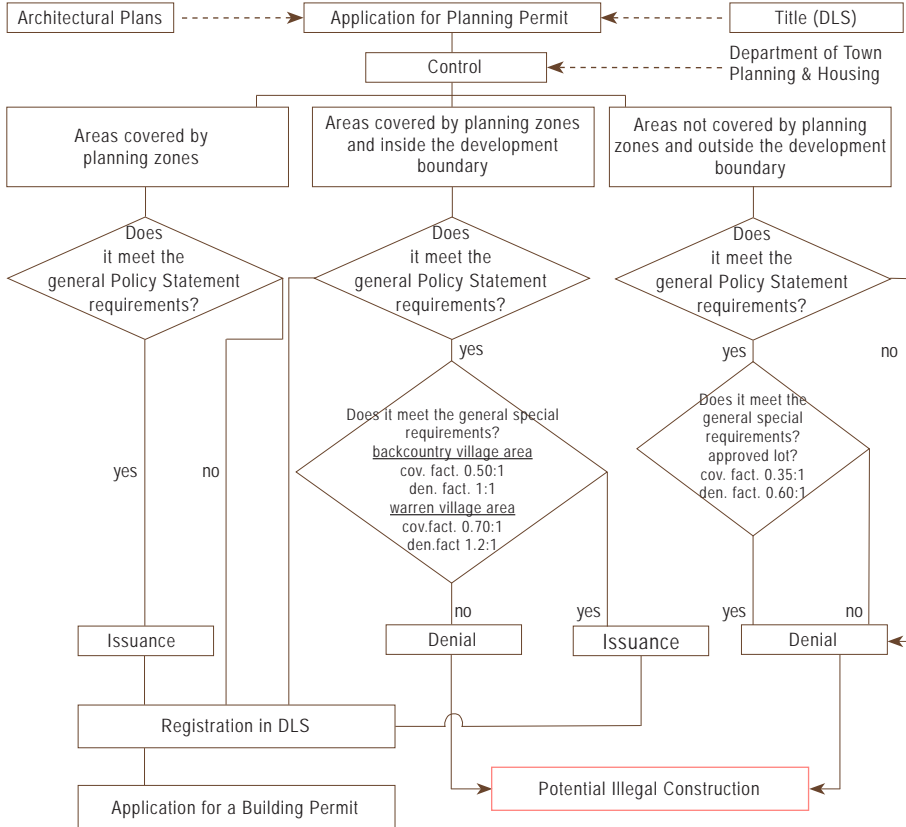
Architectural Plans

Application for Planning Permit

Title (DLS)

Control

Department of Town Planning & Housing

Areas covered by planning zones

Areas covered by planning zones and inside the development boundary

Areas not covered by planning zones and outside the development boundary

Does it meet the general Policy Statement requirements?

Does it meet the general Policy Statement requirements?

Does it meet the general Policy Statement requirements?

yes

yes

no

Does it meet the general special requirements?
backcountry village area
cov. fact. 0.50:1
den. fact. 1:1
warren village area
cov.fact. 0.70:1
den.fact 1.2:1

Does it meet the general special requirements? approved lot? cov. fact. 0.35:1 den. fact. 0.60:1

yes

no

no

yes

yes

no

Issuance

Denial

Issuance

Denial

Registration in DLS

Potential Illegal Construction

Application for a Building Permit